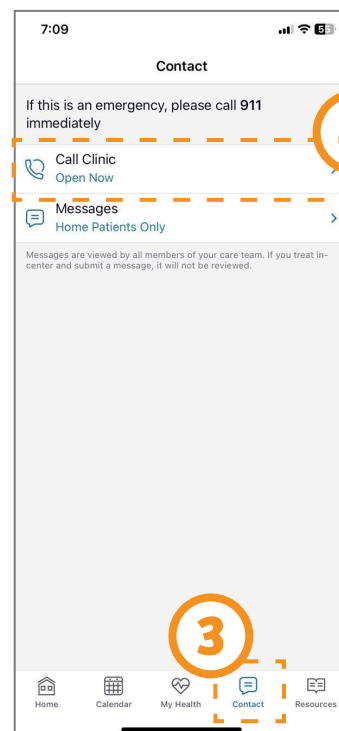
7:09

55

Contact

If this is an emergency, please call **911** immediately

Call Clinic
Open Now

Messages
Home Patients Only

Messages are viewed by all members of your care team. If you treat in-center and submit a message, it will not be reviewed.

3

Home
Calendar
My Health
Contact
Resources